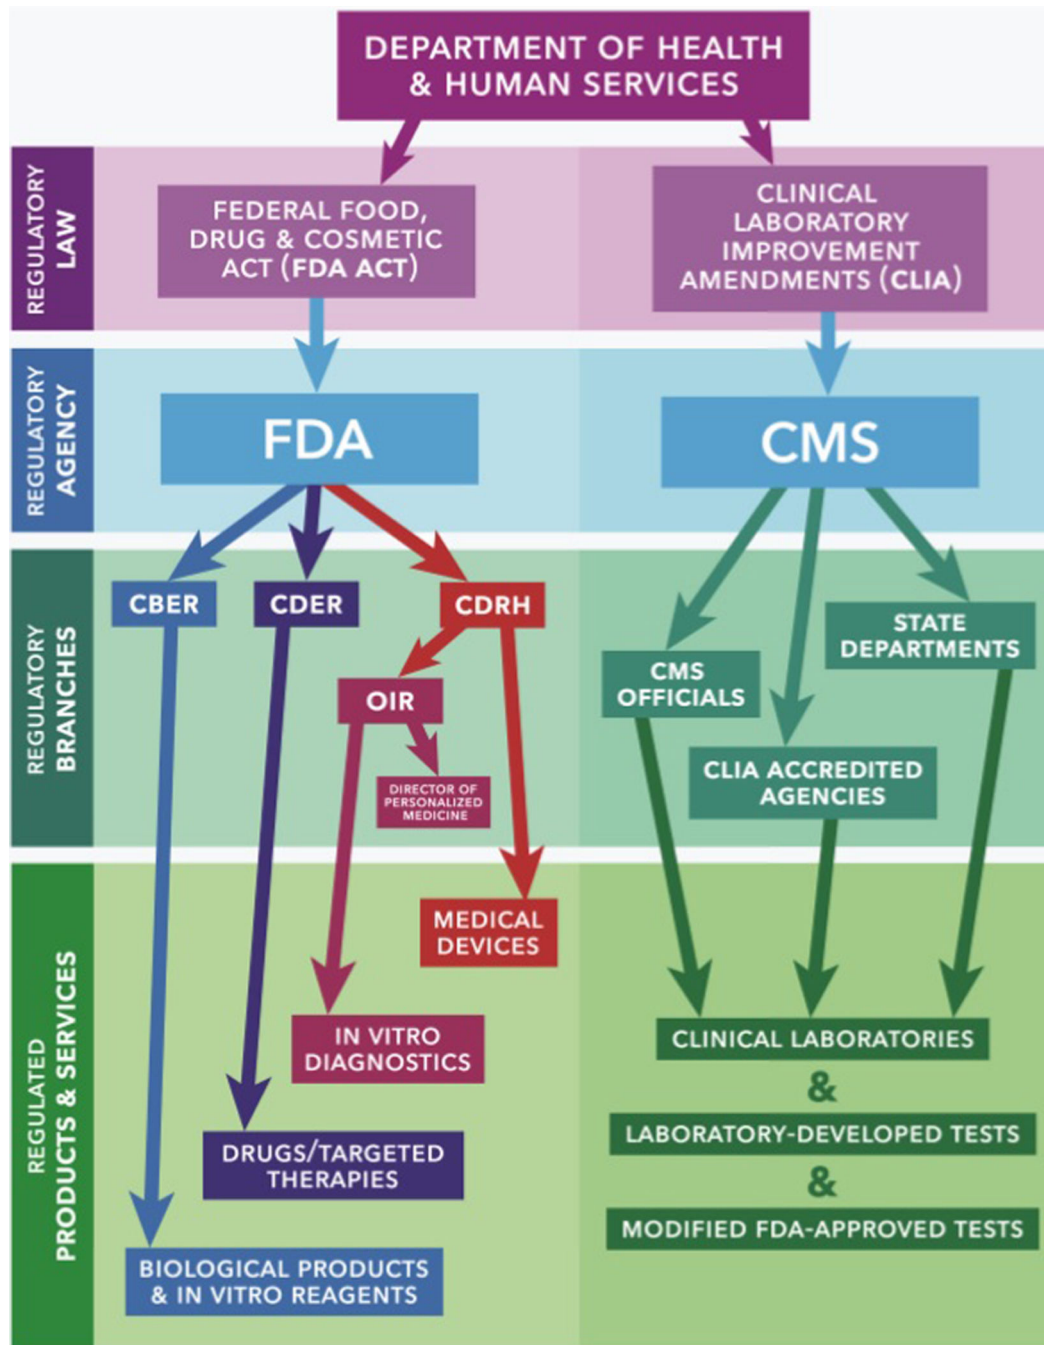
DEPARTMENT OF HEALTH & HUMAN SERVICES

REGULATORY LAW

FEDERAL FOOD, DRUG & COSMETIC ACT (FDA ACT)

CLINICAL LABORATORY IMPROVEMENT AMENDMENTS (CLIA)

REGULATORY AGENCY

FDA

CMS

REGULATORY BRANCHES

CBER

CDER

CDRH

OIR

DIRECTOR OF PERSONALIZED MEDICINE

CMS OFFICIALS

STATE DEPARTMENTS

CLIA ACCREDITED AGENCIES

REGULATED PRODUCTS & SERVICES

MEDICAL DEVICES

IN VITRO DIAGNOSTICS

DRUGS/TARGETED THERAPIES

BIOLOGICAL PRODUCTS & IN VITRO REAGENTS

CLINICAL LABORATORIES

&

LABORATORY-DEVELOPED TESTS

&

MODIFIED FDA-APPROVED TESTS